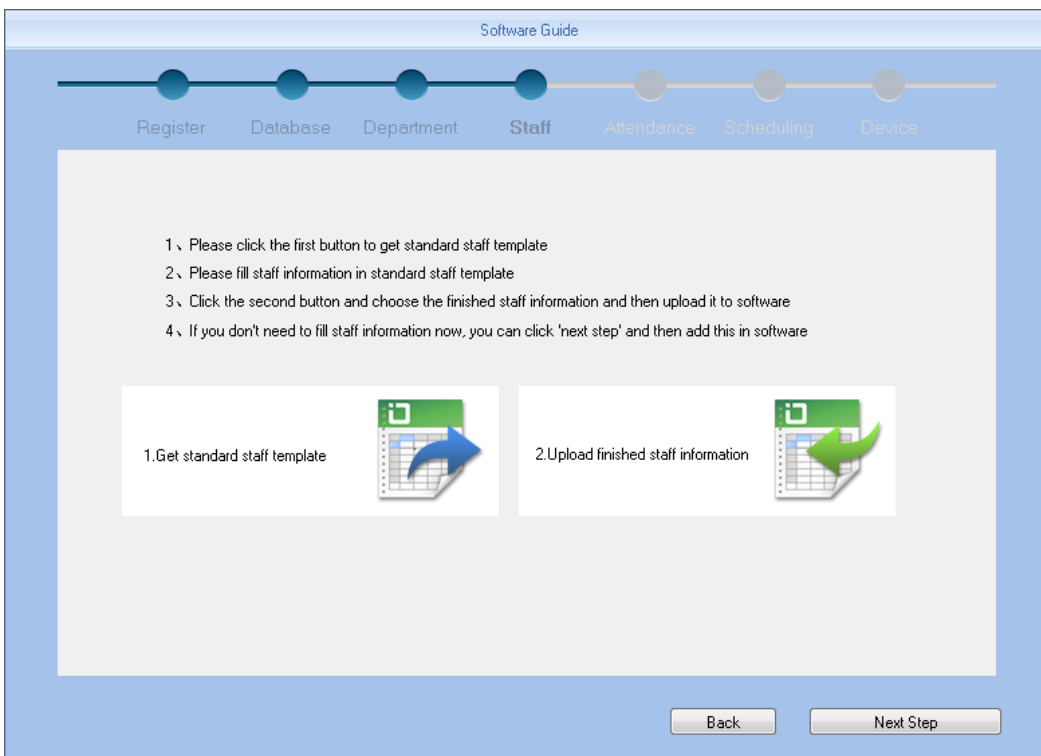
Software Guide

Register Database Department Staff Attendance Scheduling Device

1、Please click the first button to get standard staff template
2、Please fill staff information in standard staff template
3、Click the second button and choose the finished staff information and then upload it to software
4、If you don't need to fill staff information now, you can click 'next step' and then add this in software

1.Get standard staff template

2.Upload finished staff information

Back

Next Step